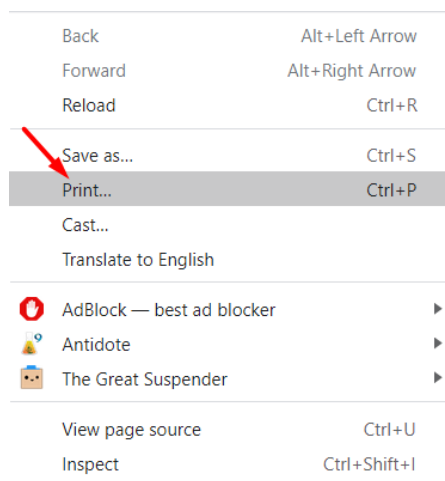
Back Alt+Left Arrow
Forward Alt+Right Arrow
Reload Ctrl+R

Save as... Ctrl+S
Print... Ctrl+P
Cast...
Translate to English

AdBlock — best ad blocker
Antidote
The Great Suspender

View page source Ctrl+U
Inspect Ctrl+Shift+I